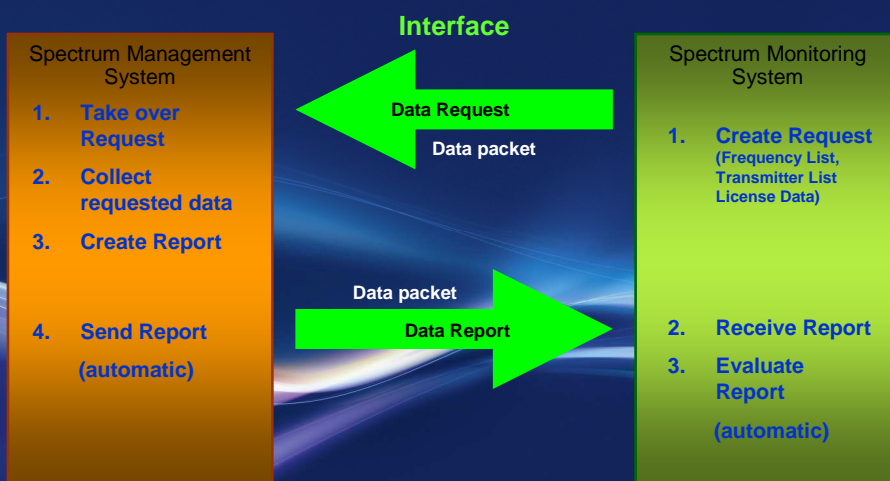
Interface

Spectrum Management System

1. Take over Request
2. Collect requested data
3. Create Report
4. Send Report
(automatic)

Data Request
Data packet

Data packet
Data Report

Spectrum Monitoring System

1. Create Request (Frequency List, Transmitter List License Data)
2. Receive Report
3. Evaluate Report
(automatic)